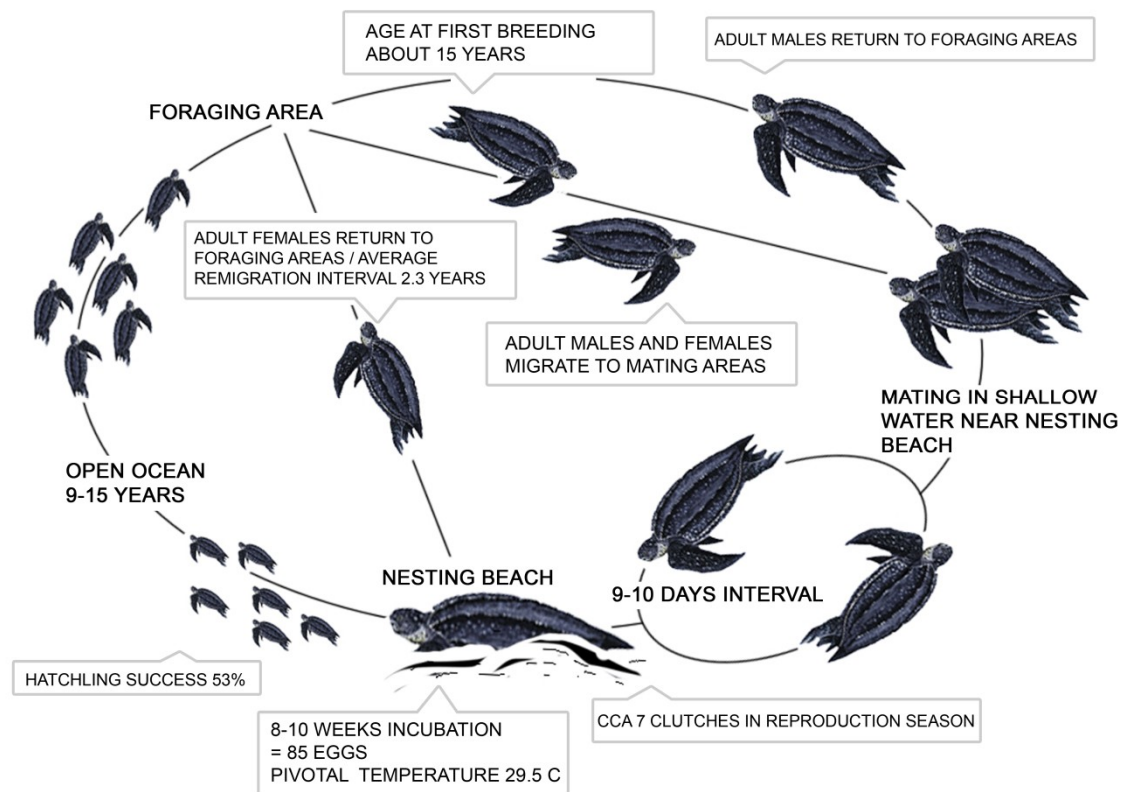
AGE AT FIRST BREEDING
ABOUT 15 YEARS

ADULT MALES RETURN TO FORAGING AREAS

FORAGING AREA

ADULT FEMALES RETURN TO FORAGING AREAS / AVERAGE REMIGRATION INTERVAL 2.3 YEARS

ADULT MALES AND FEMALES MIGRATE TO MATING AREAS

MATING IN SHALLOW WATER NEAR NESTING BEACH

OPEN OCEAN
9-15 YEARS

NESTING BEACH

9-10 DAYS INTERVAL

HATCHLING SUCCESS 53%

CCA 7 CLUTCHES IN REPRODUCTION SEASON

8-10 WEEKS INCUBATION
= 85 EGGS
PIVOTAL TEMPERATURE 29.5 C